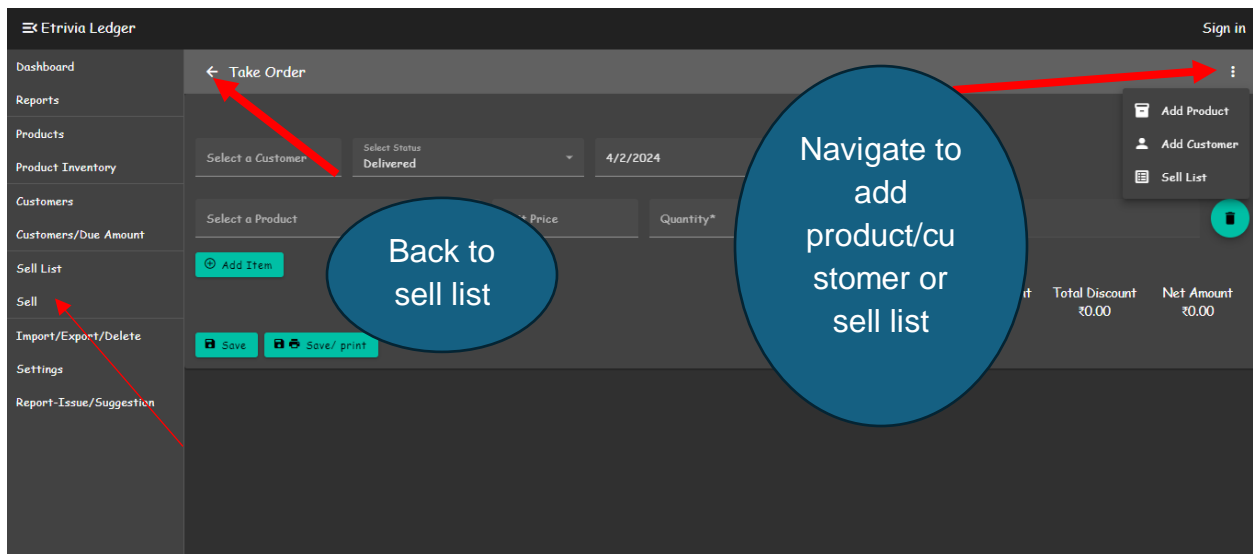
Etrivia Ledger

Sign in

Dashboard
Reports
Products
Product Inventory
Customers
Customers/Due Amount
Sell List
Sell
Import/Export/Delete
Settings
Report-Issue/Suggestion

Take Order

Add Product
Add Customer
Sell List

Select a Customer

Select Status
Delivered

4/2/2024

Select a Product

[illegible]t Price

Quantity*

Add Item

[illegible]t

Total Discount
₹0.00

Net Amount
₹0.00

Save

Save/ print

Back to sell list

Navigate to add product/customer or sell list